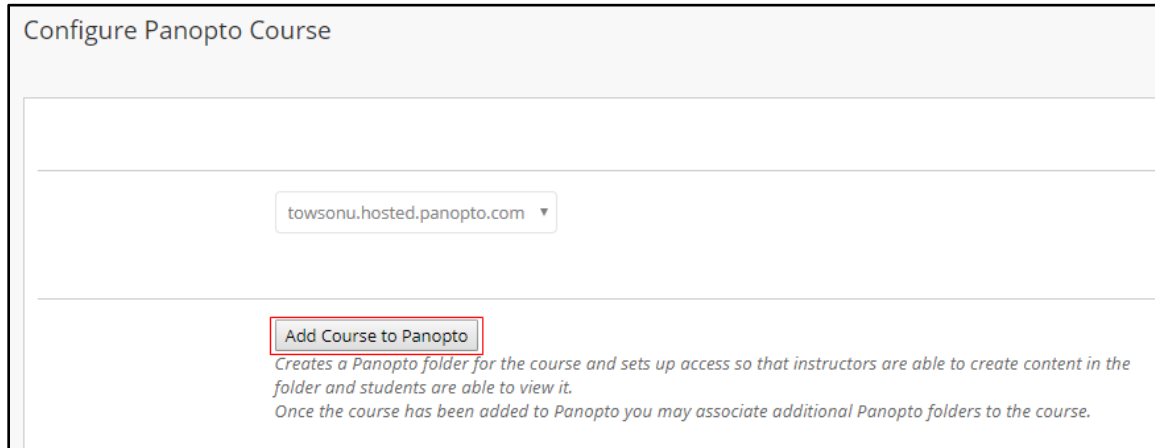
Configure Panopto Course

towsonu.hosted.panopto.com ▼

Add Course to Panopto

Creates a Panopto folder for the course and sets up access so that instructors are able to create content in the folder and students are able to view it.
Once the course has been added to Panopto you may associate additional Panopto folders to the course.